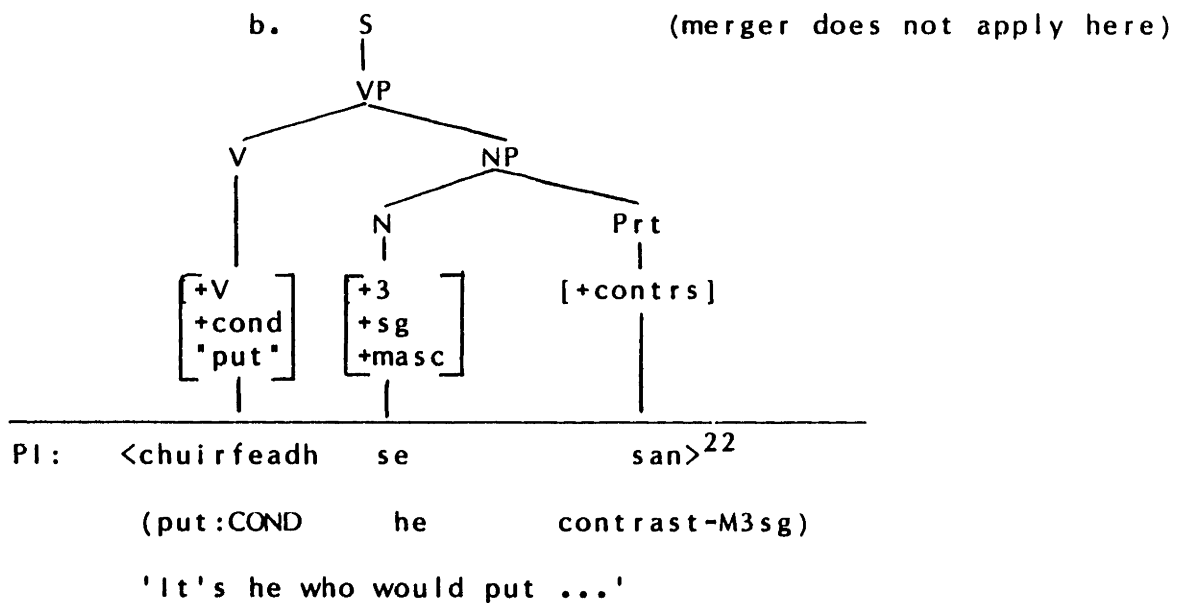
b. (merger does not apply here)

S

VP

V

NP

N

Prt

$\begin{bmatrix} +V \\ +cond \\ \text{"put"} \end{bmatrix}$

$\begin{bmatrix} +3 \\ +sg \\ +masc \end{bmatrix}$

[+contrs]

Pl: <chuirfeadh se san>$^{22}$

(put:COND he contrast-M3sg)

'It's he who would put ...'